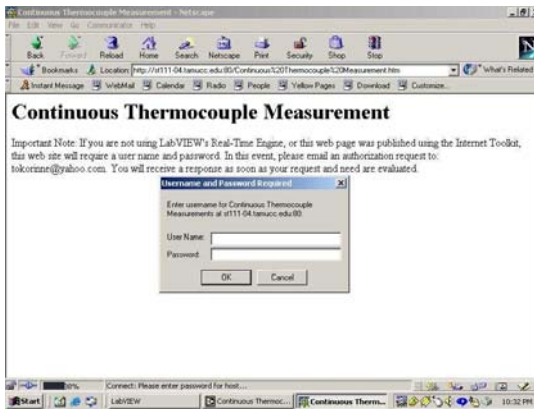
Continuous Thermocouple Measurement - Netscape

File Edit View Go Communicator Help

Back Forward Reload Home Search Netscape Print Security Shop Stop

Bookmarks Location: http://sl111-04.tamucc.edu:80/Continuous%20Thermocouple%20Measurement.htm What's Related

Instant Message WebMail Calendar Radio People Yellow Pages Download Customize...

Continuous Thermocouple Measurement

Important Note: If you are not using LabVIEW's Real-Time Engine, or this web page was published using the Internet Toolkit, this web site will require a user name and password. In this event, please email an authorization request to: tokorinne@yahoo.com. You will receive a response as soon as your request and need are evaluated.

Username and Password Required

Enter username for Continuous Thermocouple Measurements at sl111-04.tamucc.edu:80:

User Name:

Password:

OK Cancel

Connect: Please enter password for host...

Start LabVIEW Continuous Thermoc... Continuous Therm... 10:32 PM